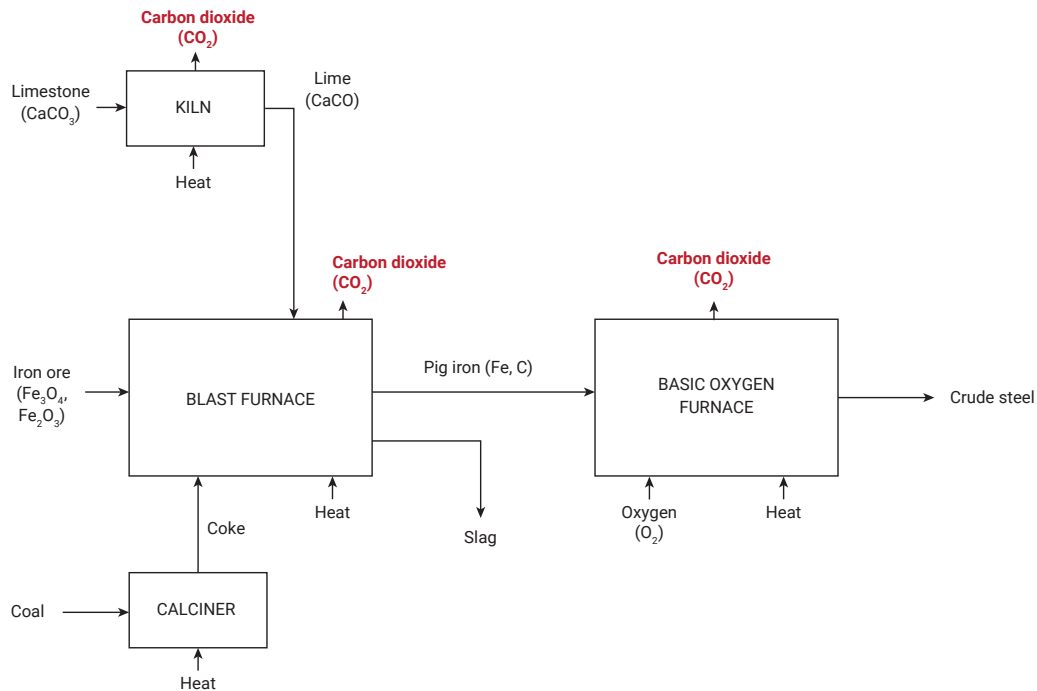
Carbon dioxide ($CO_2$)

Limestone ($CaCO_3$)

KILN

Lime (CaCO)

Heat

Carbon dioxide ($CO_2$)

Carbon dioxide ($CO_2$)

Iron ore ($Fe_3O_4$, $Fe_2O_3$)

BLAST FURNACE

Pig iron (Fe, C)

BASIC OXYGEN FURNACE

Crude steel

Coke

Heat

Slag

Oxygen ($O_2$)

Heat

Coal

CALCINER

Heat